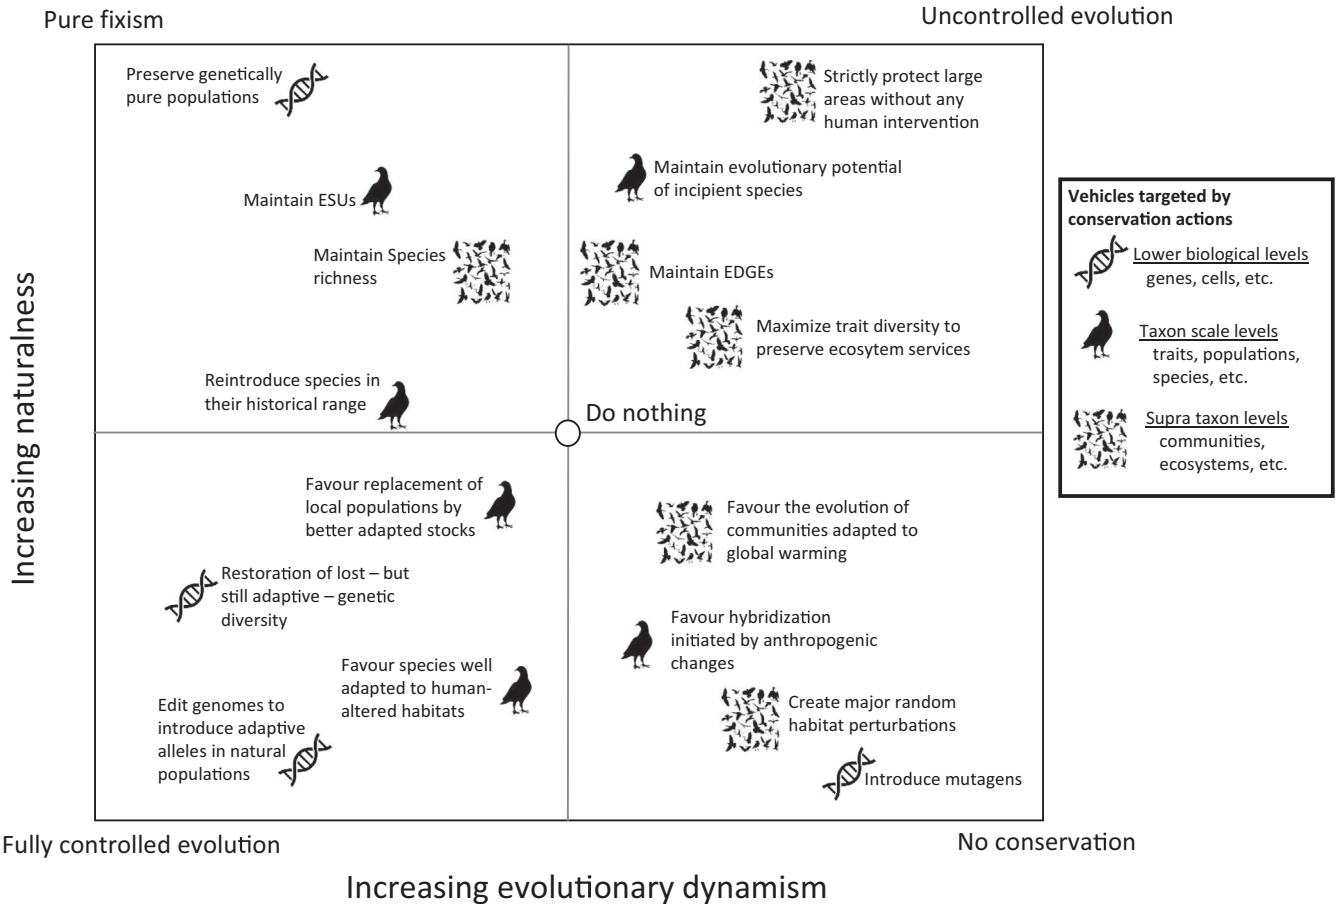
Pure fixism

Uncontrolled evolution

Preserve genetically pure populations

Maintain ESUs

Maintain Species richness

Reintroduce species in their historical range

Strictly protect large areas without any human intervention

Maintain evolutionary potential of incipient species

Maintain EDGEs

Maximize trait diversity to preserve ecosytem services

Do nothing

Vehicles targeted by conservation actions

Lower biological levels
genes, cells, etc.

Taxon scale levels
traits, populations, species, etc.

Supra taxon levels
communities, ecosystems, etc.

Increasing naturalness

Favour replacement of local populations by better adapted stocks

Restoration of lost – but still adaptive – genetic diversity

Favour species well adapted to human-altered habitats

Edit genomes to introduce adaptive alleles in natural populations

Favour the evolution of communities adapted to global warming

Favour hybridization initiated by anthropogenic changes

Create major random habitat perturbations

Introduce mutagens

Fully controlled evolution

No conservation

Increasing evolutionary dynamism